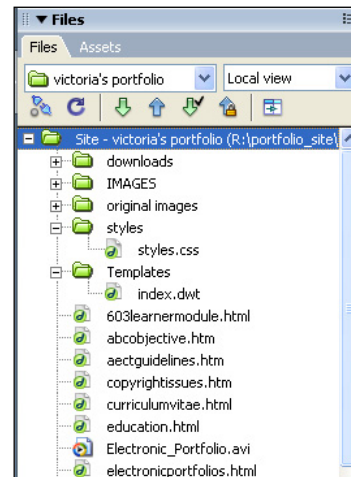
▼ Files

Files Assets

victoria's portfolio

Local view

Site - victoria's portfolio (R:\portfolio_site\

downloads

IMAGES

original images

styles

styles.css

Templates

index.dwt

603learnermodule.html

abcobjective.htm

aectguidelines.htm

copyrightissues.htm

curriculumvitae.html

education.html

Electronic_Portfolio.avi

electronicportfolios.html